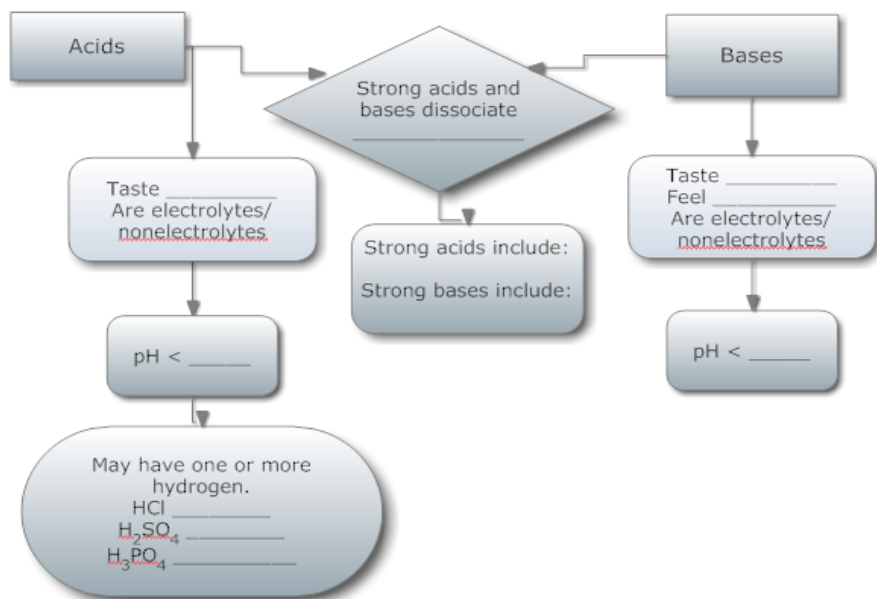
Acids

Strong acids and bases dissociate ____________

Bases

Taste _________
Are electrolytes/ nonelectrolytes

Strong acids include:

Strong bases include:

Taste _________
Feel _________
Are electrolytes/ nonelectrolytes

pH < _____

pH < _____

May have one or more hydrogen.
HCl ________
$H_2SO_4$ ________
$H_3PO_4$ __________